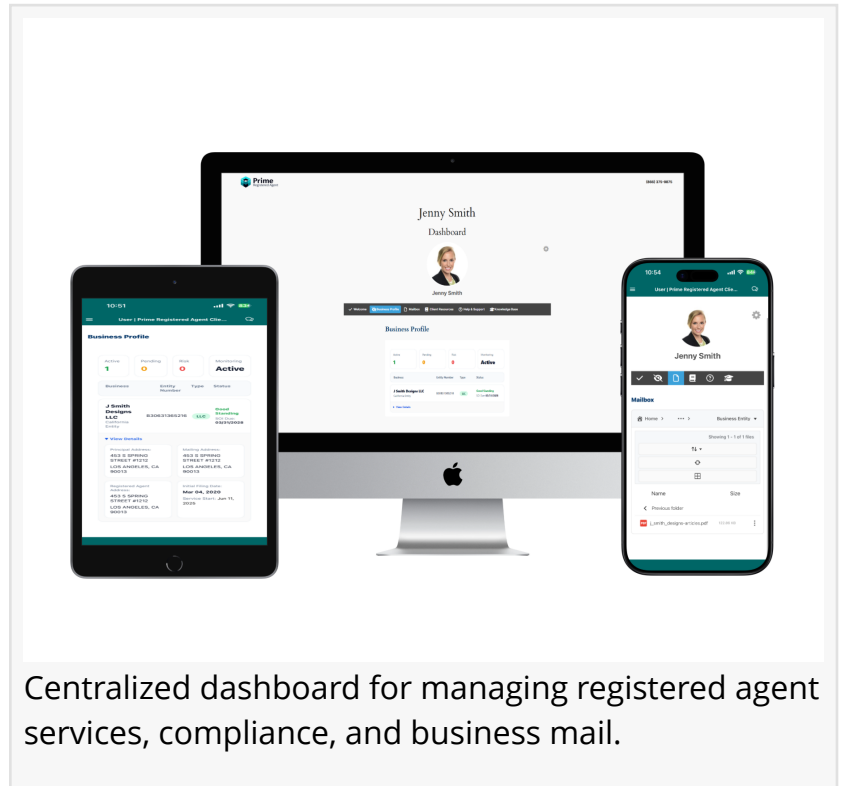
Prime Registered Agent

(866) 270-6673

Jenny Smith

Dashboard

Jenny Smith

Welcome Business Profile Mailbox Client Resources Help & Support Knowledge Base

Business Profile

Active 1 Pending 0 Risk 0 Monitoring Active

J Smith Designs LLC

10:51

User | Prime Registered Agent Cli...

Business Profile

Active 1

Pending 0

Risk 0

Monitoring Active

Business Entity Number Type Status

J Smith Designs LLC California Entity B3083812B5216 LLC Good Standing SOI Due: 03/31/2026

View Details

Principal Address: 453 S SPRING STREET #1212 LOS ANGELES, CA 90013

Mailing Address: 453 S SPRING STREET #1212 LOS ANGELES, CA 90013

Registered Agent Address: 453 S SPRING STREET #1212 LOS ANGELES, CA 90013

Initial Filing Date: Mar 04, 2020 Service Start: Jun 11, 2025

10:54

User | Prime Registered Agent Clie...

Jenny Smith

Mailbox

Home > ··· > Business Entity

Showing 1 - 1 of 1 files

Name Size

Previous folder

j_smith_designs-articles.pdf

Centralized dashboard for managing registered agent services, compliance, and business mail.